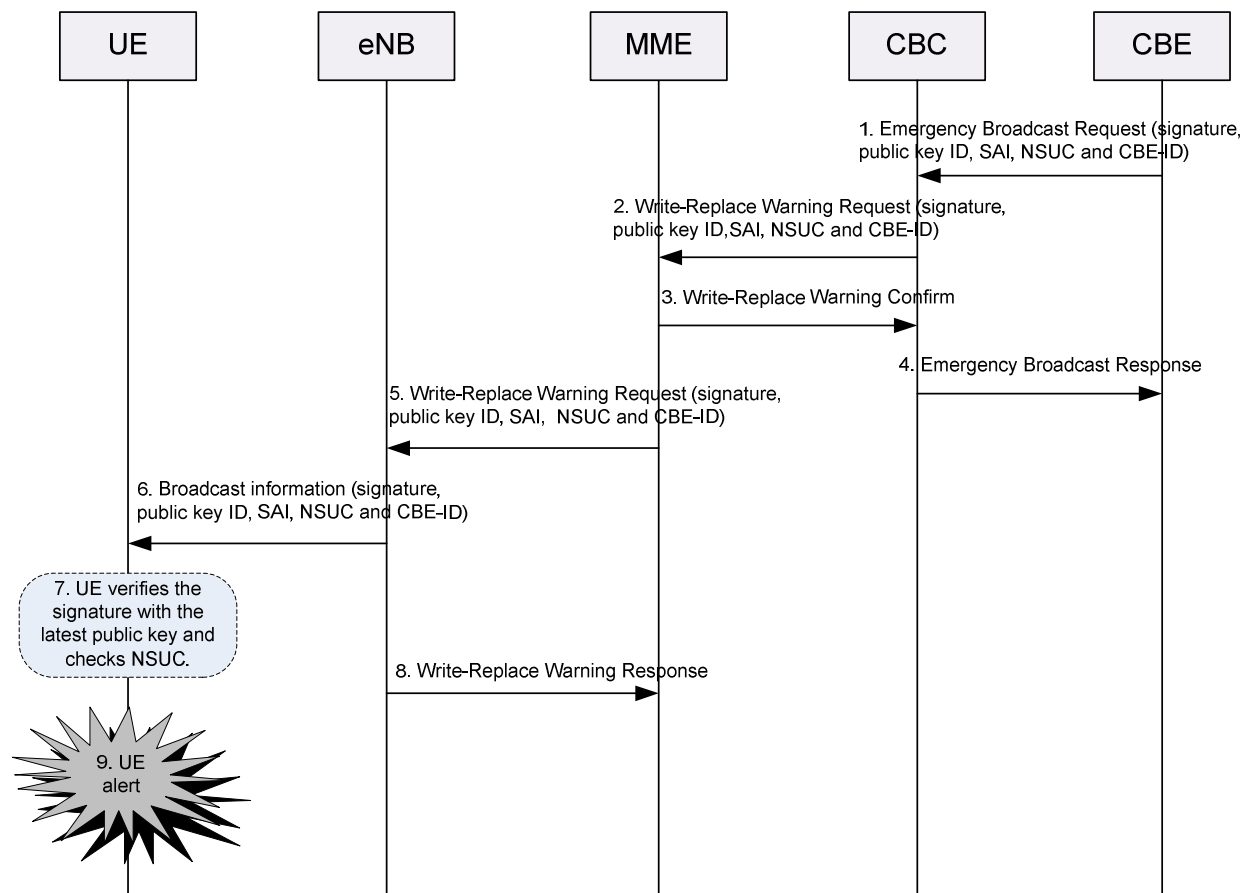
UE

eNB

MME

CBC

CBE

1. Emergency Broadcast Request (signature, public key ID, SAI, NSUC and CBE-ID)

2. Write-Replace Warning Request (signature, public key ID,SAI, NSUC and CBE-ID)

3. Write-Replace Warning Confirm

4. Emergency Broadcast Response

5. Write-Replace Warning Request (signature, public key ID, SAI, NSUC and CBE-ID)

6. Broadcast information (signature, public key ID, SAI, NSUC and CBE-ID)

7. UE verifies the signature with the latest public key and checks NSUC.

8. Write-Replace Warning Response

9. UE alert